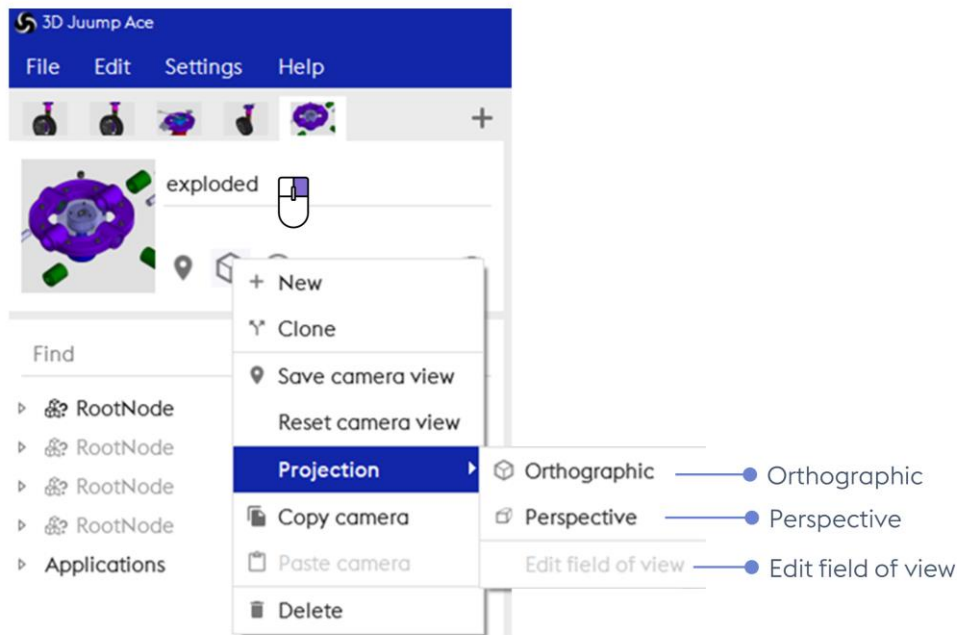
3D Juump Ace

File Edit Settings Help

+

exploded

Find

RootNode
RootNode
RootNode
RootNode
Applications

+ New
Clone
Save camera view
Reset camera view
Projection
Copy camera
Paste camera
Delete

Orthographic
Perspective
Edit field of view

Orthographic
Perspective
Edit field of view